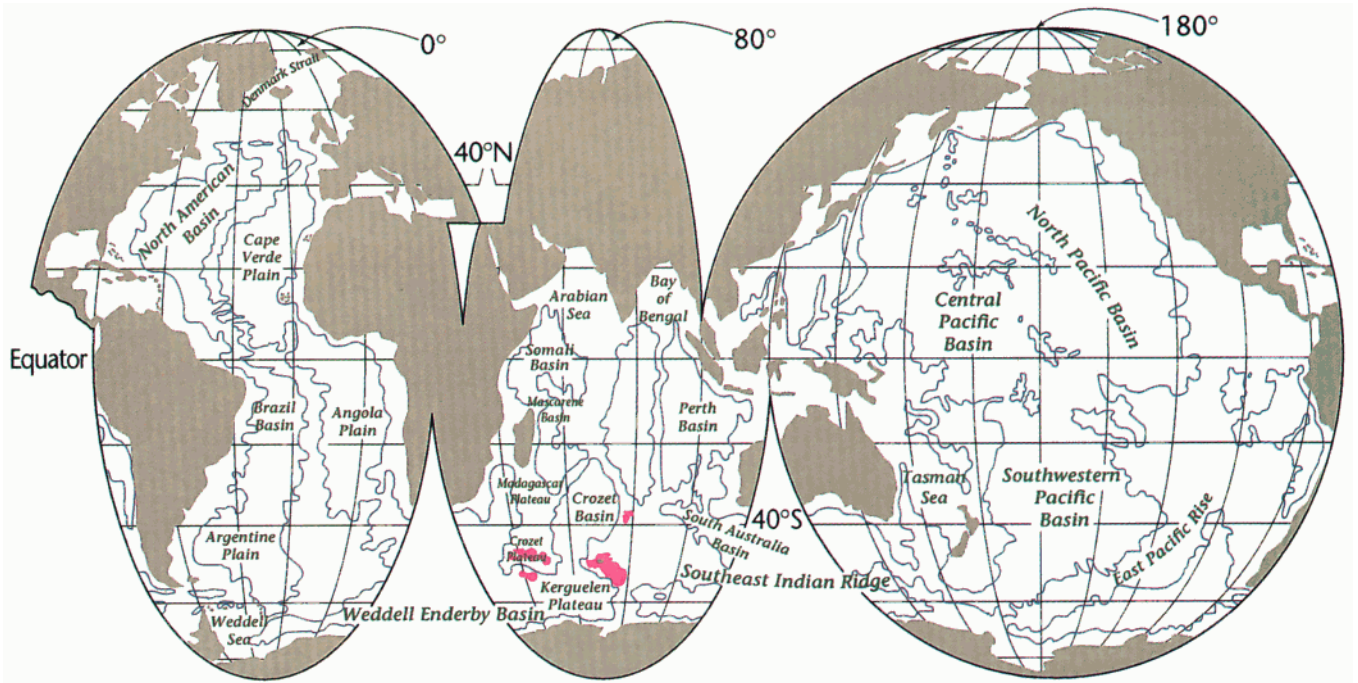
0°
80°
180°
Denmark Strait
40°N
North American Basin
Cape Verde Plain
Equator
Brazil Basin
Angola Plain
Argentine Plain
Weddell Sea
Weddell Enderby Basin
Arabian Sea
Bay of Bengal
Somali Basin
Mascarene Basin
Perth Basin
Madagascar Plateau
Crozet Basin
Crozet Plateau
Kerguelen Plateau
40°S
South Australia Basin
Southeast Indian Ridge
North Pacific Basin
Central Pacific Basin
Tasman Sea
Southwestern Pacific Basin
East Pacific Rise